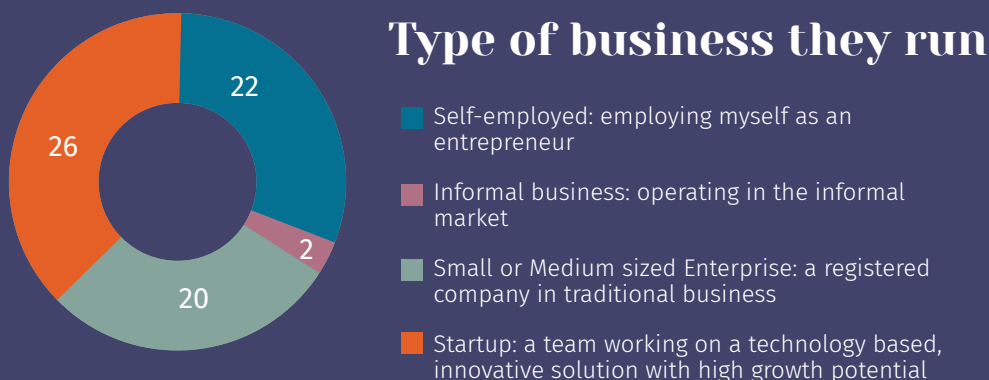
22

26

2

20

Type of business they run

Self-employed: employing myself as an entrepreneur

Informal business: operating in the informal market

Small or Medium sized Enterprise: a registered company in traditional business

Startup: a team working on a technology based, innovative solution with high growth potential